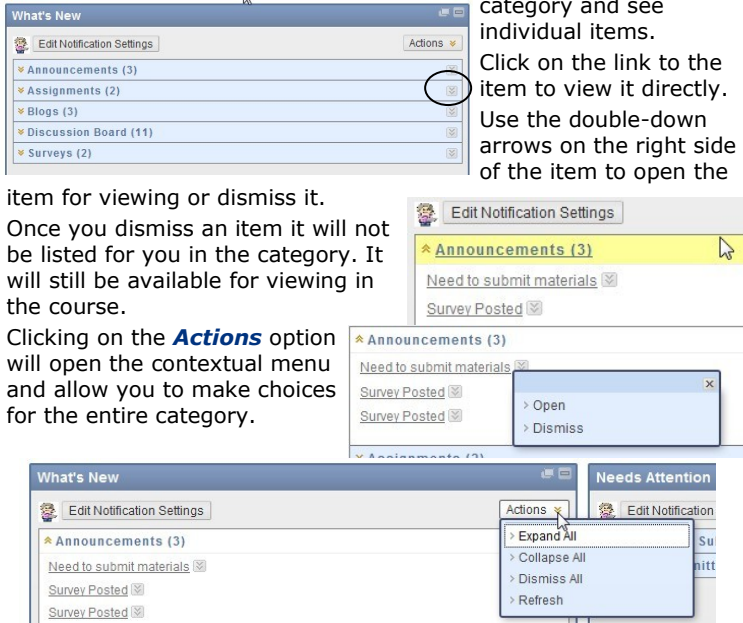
What's New

Edit Notification Settings

Actions

Announcements (3)

Assignments (2)

Blogs (3)

Discussion Board (11)

Surveys (2)

category and see individual items.

Click on the link to the item to view it directly.

Use the double-down arrows on the right side of the item to open the item for viewing or dismiss it.

Once you dismiss an item it will not be listed for you in the category. It will still be available for viewing in the course.

Edit Notification Settings

Announcements (3)

Need to submit materials

Survey Posted

Clicking on the ***Actions*** option will open the contextual menu and allow you to make choices for the entire category.

Announcements (3)

Need to submit materials

Survey Posted

Survey Posted

> Open

> Dismiss

What's New

Edit Notification Settings

Actions

Announcements (3)

Need to submit materials

Survey Posted

Survey Posted

> Expand All

> Collapse All

> Dismiss All

> Refresh

Needs Attention

Edit Notification